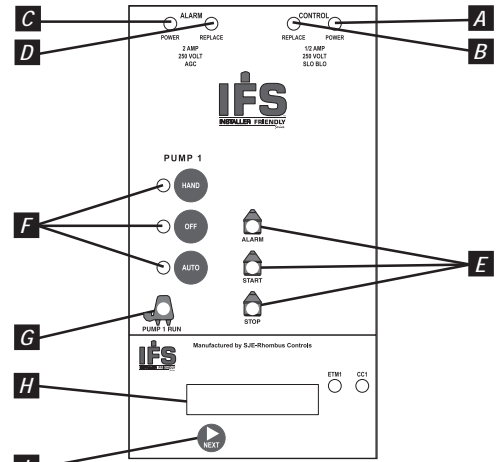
C

ALARM

POWER REPLACE

2 AMP
250 VOLT
AGC

D

CONTROL

REPLACE POWER

1/2 AMP
250 VOLT
SLO BLO

A

B

IFS
INSTALLER FRIENDLY
Series

PUMP 1

HAND

OFF

AUTO

F

ALARM

START

STOP

E

PUMP 1 RUN

G

IFS

Manufactured by SJE-Rhombus Controls

ETM1

CC1

H

NEXT

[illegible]